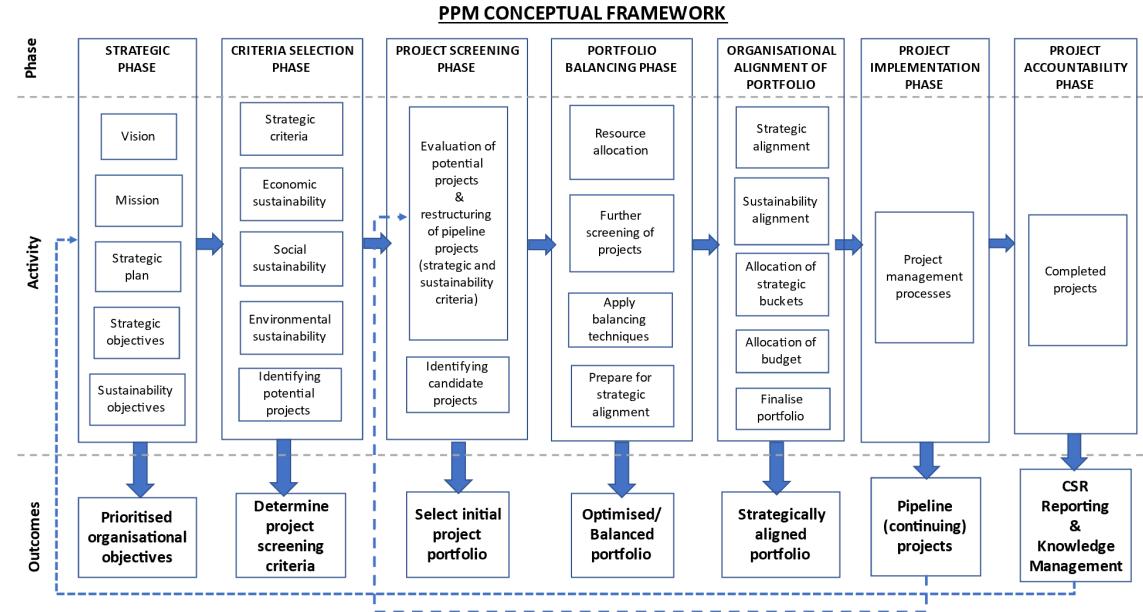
PPM CONCEPTUAL FRAMEWORK

Phase

Activity

Outcomes

STRATEGIC PHASE

Vision

Mission

Strategic plan

Strategic objectives

Sustainability objectives

Prioritised organisational objectives

CRITERIA SELECTION PHASE

Strategic criteria

Economic sustainability

Social sustainability

Environmental sustainability

Identifying potential projects

Determine project screening criteria

PROJECT SCREENING PHASE

Evaluation of potential projects & restructuring of pipeline projects (strategic and sustainability criteria)

Identifying candidate projects

Select initial project portfolio

PORTFOLIO BALANCING PHASE

Resource allocation

Further screening of projects

Apply balancing techniques

Prepare for strategic alignment

Optimised/ Balanced portfolio

ORGANISATIONAL ALIGNMENT OF PORTFOLIO

Strategic alignment

Sustainability alignment

Allocation of strategic buckets

Allocation of budget

Finalise portfolio

Strategically aligned portfolio

PROJECT IMPLEMENTATION PHASE

Project management processes

Pipeline (continuing) projects

PROJECT ACCOUNTABILITY PHASE

Completed projects

CSR Reporting & Knowledge Management